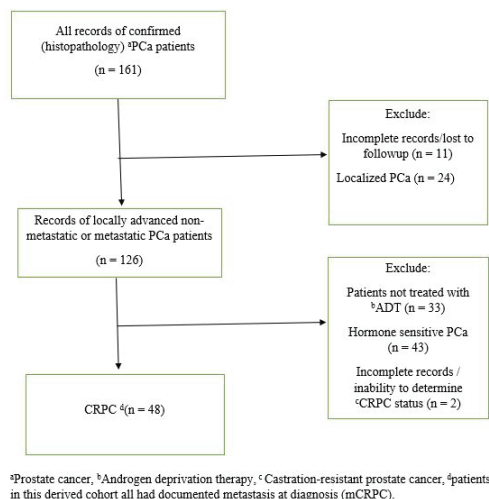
All records of confirmed (histopathology) ᵃPCa patients

(n = 161)

Exclude:

Incomplete records/lost to followup (n = 11)

Localized PCa (n = 24)

Records of locally advanced non-metastatic or metastatic PCa patients

(n = 126)

Exclude:

Patients not treated with ᵇADT (n = 33)

Hormone sensitive PCa (n = 43)

Incomplete records / inability to determine ᶜCRPC status (n = 2)

CRPC ᵈ(n = 48)

ᵃProstate cancer, ᵇAndrogen deprivation therapy, ᶜ Castration-resistant prostate cancer, ᵈpatients in this derived cohort all had documented metastasis at diagnosis (mCRPC).